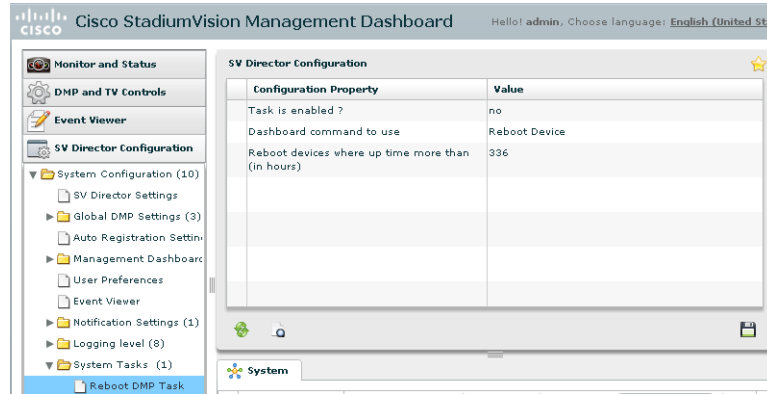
cisco Cisco StadiumVision Management Dashboard

Hello! admin, Choose language: English (United St

Monitor and Status

DMP and TV Controls

Event Viewer

SV Director Configuration

System Configuration (10)

SV Director Settings

Global DMP Settings (3)

Auto Registration Settin

Management Dashboard

User Preferences

Event Viewer

Notification Settings (1)

Logging level (8)

System Tasks (1)

Reboot DMP Task

SV Director Configuration

| Configuration Property | Value |
|---|---|
| Task is enabled ? | no |
| Dashboard command to use | Reboot Device |
| Reboot devices where up time more than (in hours) | 336 |

System